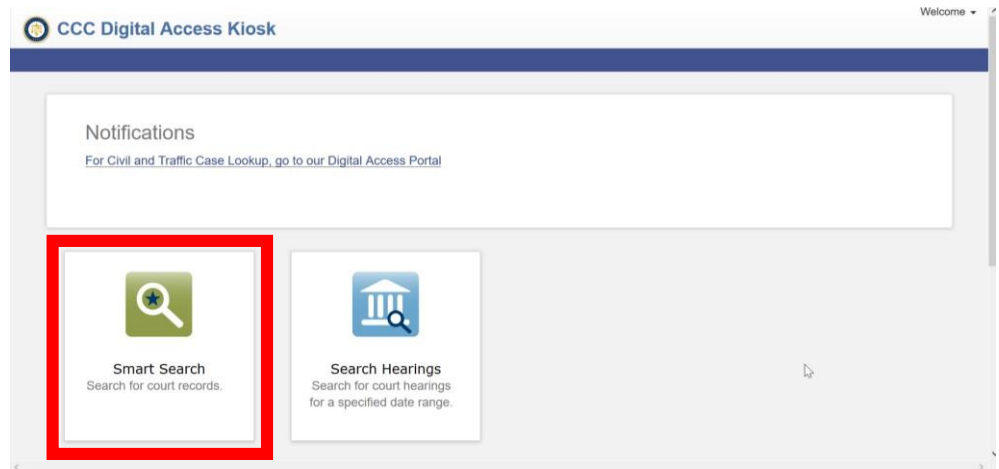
CCC Digital Access Kiosk

Welcome ▾

Notifications

For Civil and Traffic Case Lookup, go to our Digital Access Portal

Smart Search
Search for court records.

Search Hearings
Search for court hearings for a specified date range.